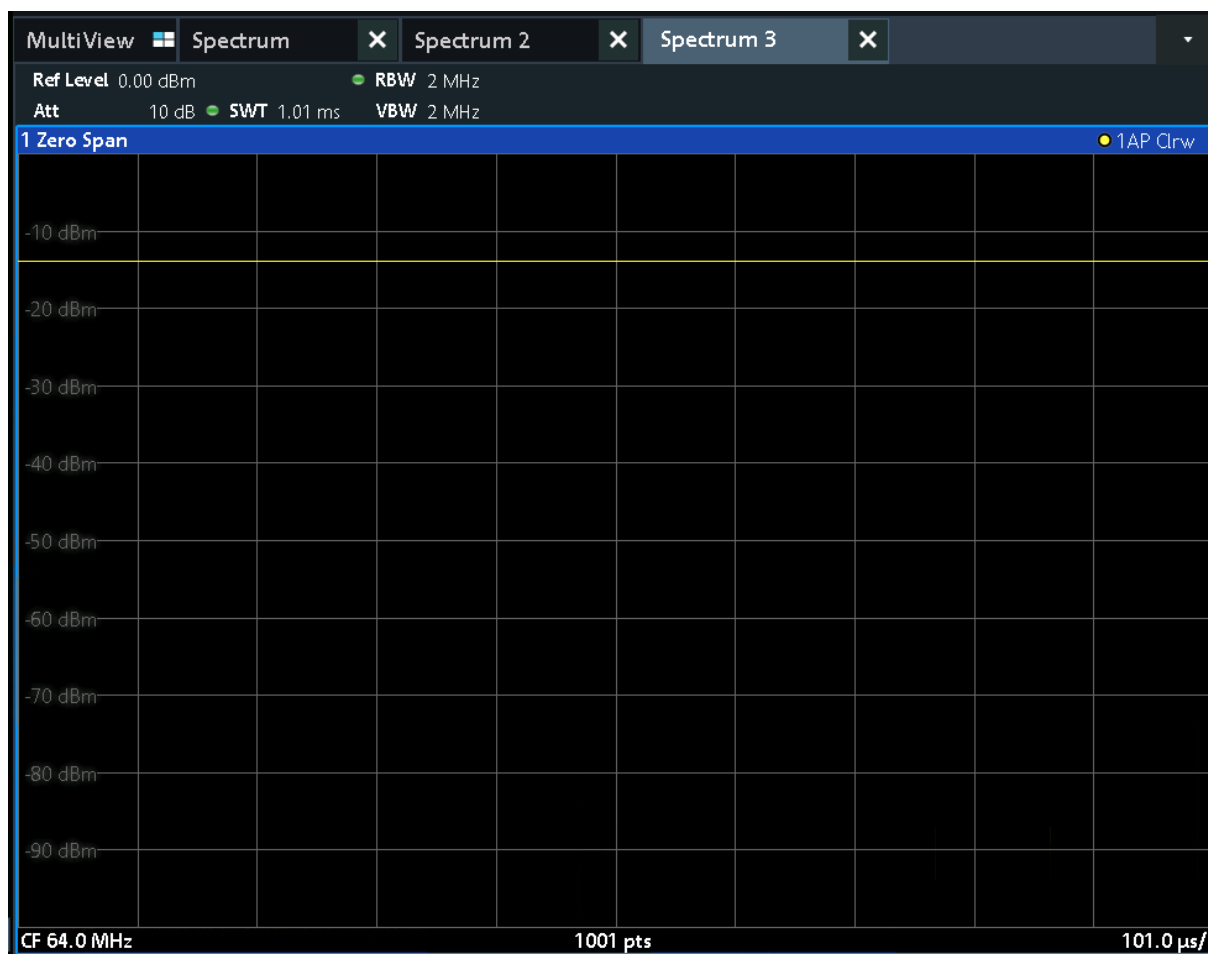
MultiView Spectrum ✕ Spectrum 2 ✕ Spectrum 3 ✕

Ref Level 0.00 dBm RBW 2 MHz
Att 10 dB SWT 1.01 ms VBW 2 MHz

1 Zero Span
1AP Clrw

-10 dBm
-20 dBm
-30 dBm
-40 dBm
-50 dBm
-60 dBm
-70 dBm
-80 dBm
-90 dBm

CF 64.0 MHz
1001 pts
101.0 µs/